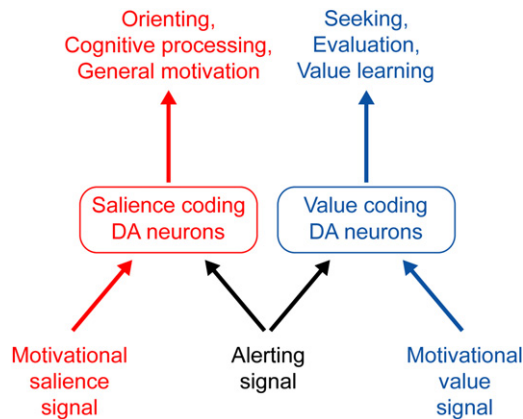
Orienting,
Cognitive processing,
General motivation

Seeking,
Evaluation,
Value learning

Salience coding
DA neurons

Value coding
DA neurons

Motivational
salience
signal

Alerting
signal

Motivational
value
signal